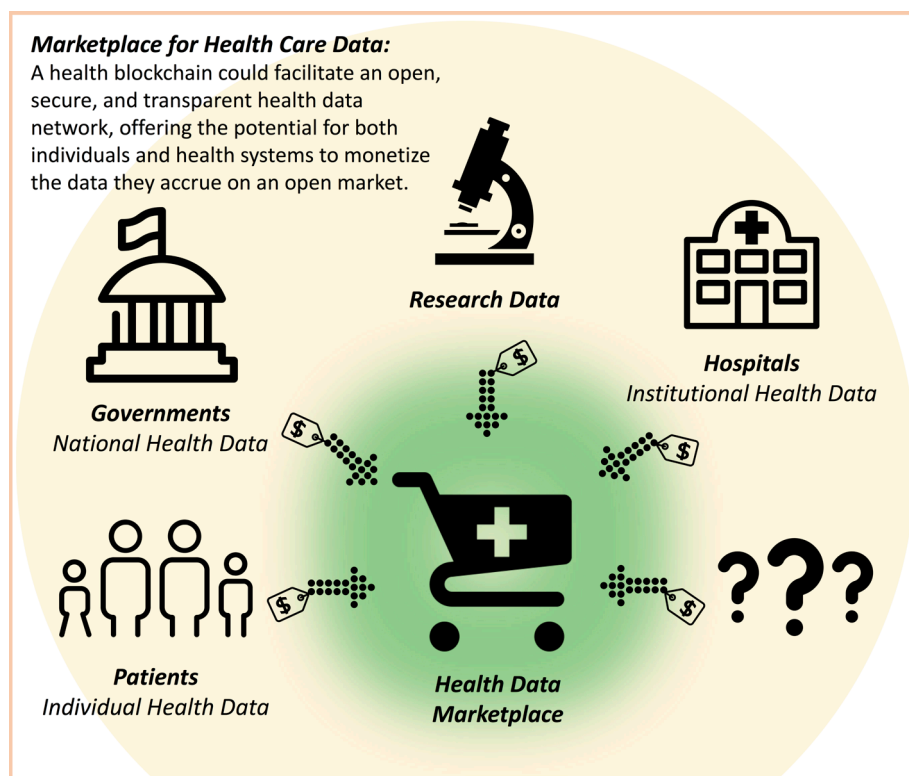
*Marketplace for Health Care Data:*
A health blockchain could facilitate an open, secure, and transparent health data network, offering the potential for both individuals and health systems to monetize the data they accrue on an open market.

**Research Data**

**Hospitals**
Institutional Health Data

**Governments**
National Health Data

$

$

$

$

$

???

**Patients**
Individual Health Data

**Health Data Marketplace**